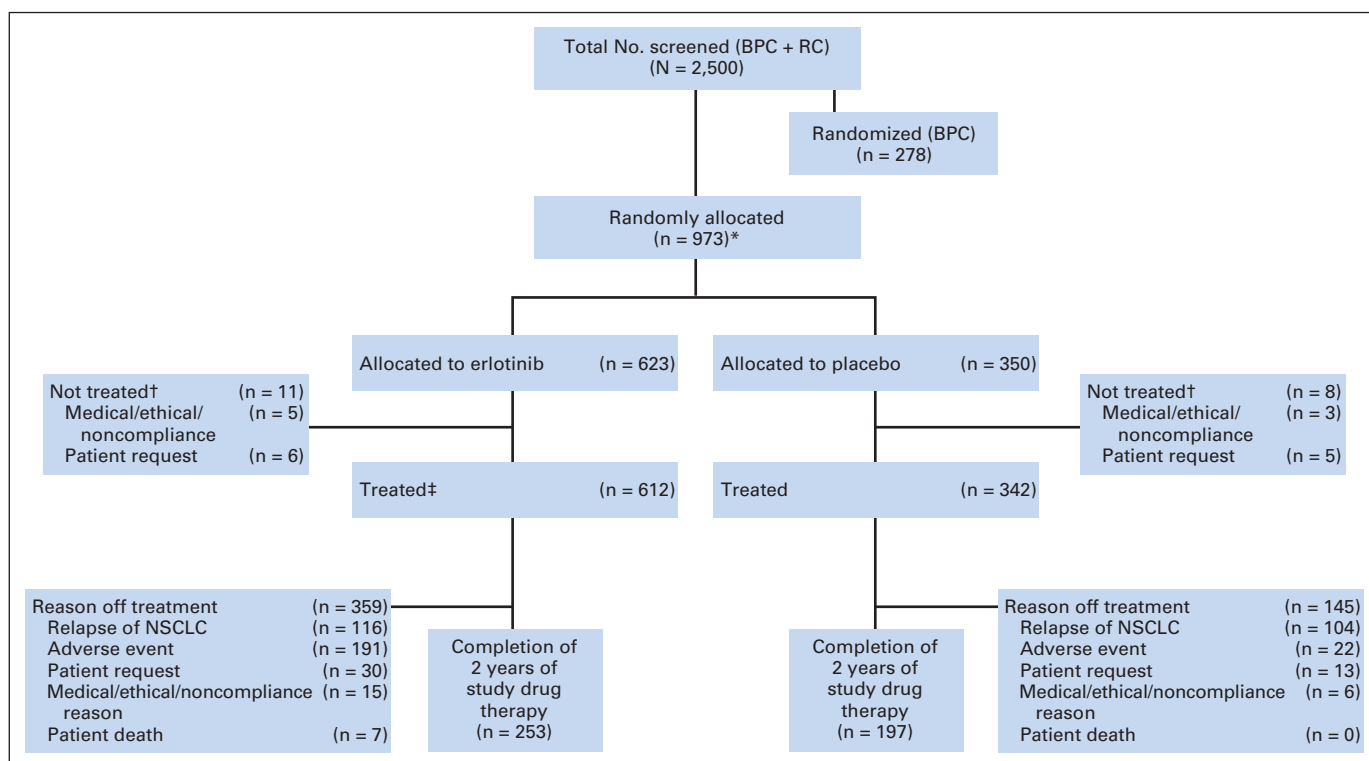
Total No. screened (BPC + RC)
(N = 2,500)

Randomized (BPC)
(n = 278)

Randomly allocated
(n = 973)*

Allocated to erlotinib (n = 623)

Allocated to placebo (n = 350)

Not treated† (n = 11)
Medical/ethical/noncompliance (n = 5)
Patient request (n = 6)

Not treated† (n = 8)
Medical/ethical/noncompliance (n = 3)
Patient request (n = 5)

Treated‡ (n = 612)

Treated (n = 342)

Reason off treatment (n = 359)
Relapse of NSCLC (n = 116)
Adverse event (n = 191)
Patient request (n = 30)
Medical/ethical/noncompliance reason (n = 15)
Patient death (n = 7)

Completion of 2 years of study drug therapy (n = 253)

Completion of 2 years of study drug therapy (n = 197)

Reason off treatment (n = 145)
Relapse of NSCLC (n = 104)
Adverse event (n = 22)
Patient request (n = 13)
Medical/ethical/noncompliance reason (n = 6)
Patient death (n = 0)